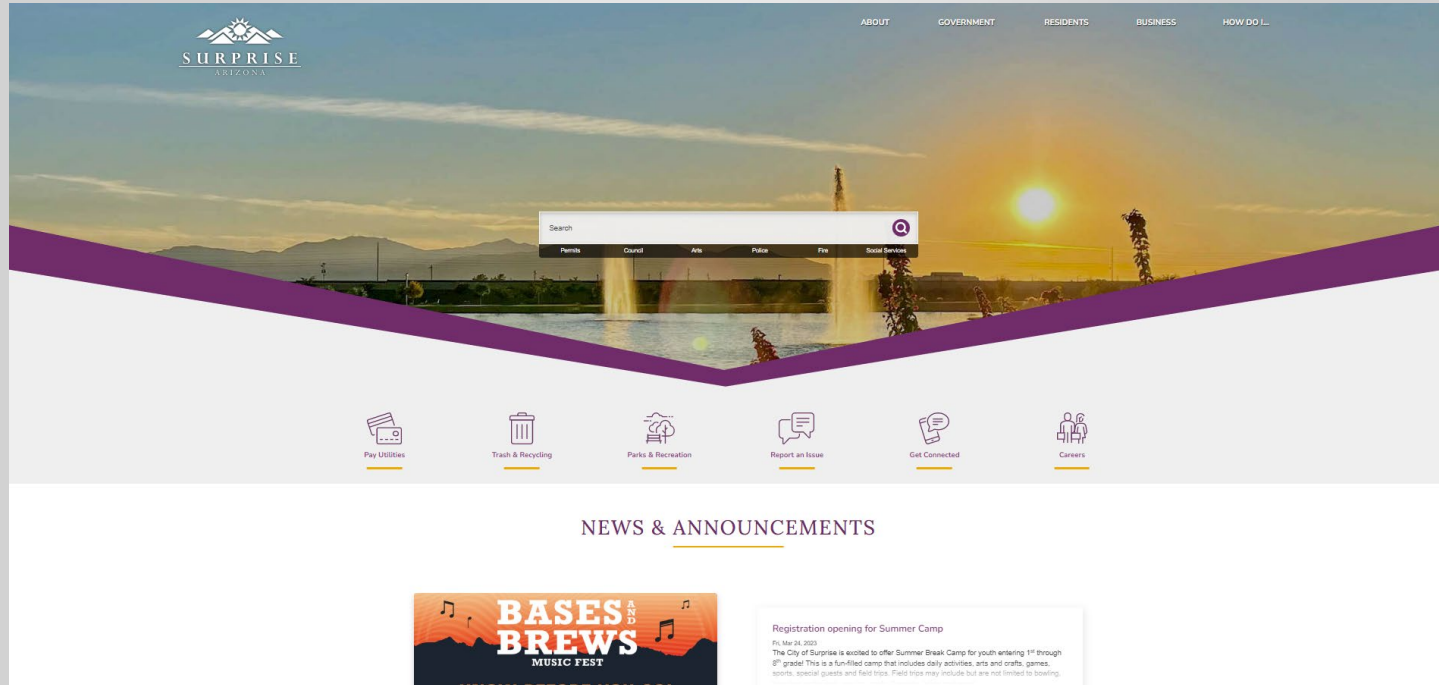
SURPRISE
ARIZONA

ABOUT GOVERNMENT RESIDENTS BUSINESS HOW DO I...

Search

Permits Council Arts Police Fire Social Services

Pay Utilities

Trash & Recycling

Parks & Recreation

Report an Issue

Get Connected

Careers

NEWS & ANNOUNCEMENTS

BASES AND BREWS
MUSIC FEST

Registration opening for Summer Camp

Fri, Mar 24, 2023

The City of Surprise is excited to offer Summer Break Camp for youth entering 1st through 8th grade! This is a fun-filled camp that includes daily activities, arts and crafts, games, sports, special guests and field trips. Field trips may include but are not limited to bowling,